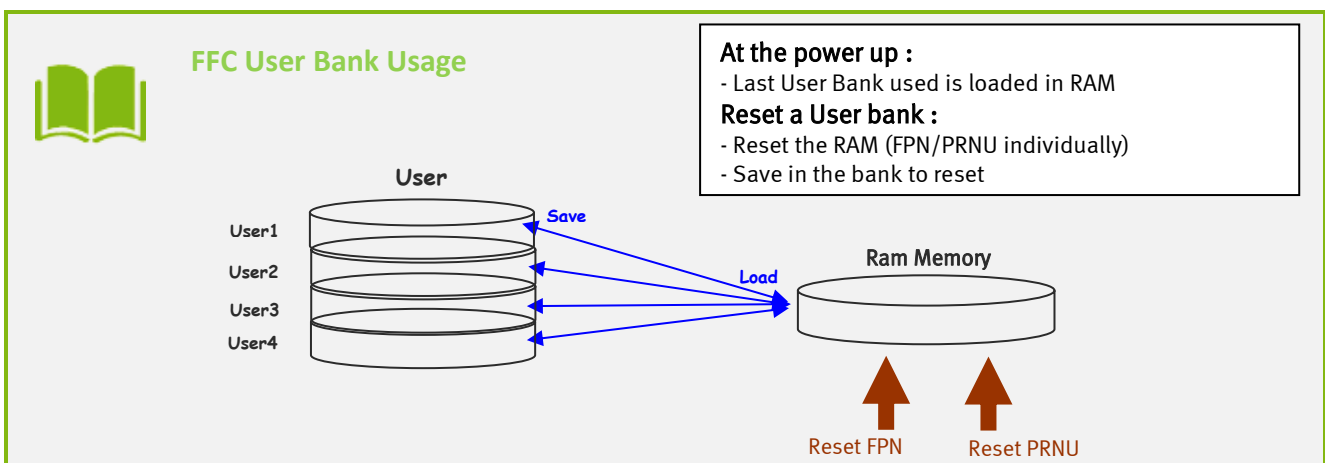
FFC User Bank Usage

At the power up :
- Last User Bank used is loaded in RAM
Reset a User bank :
- Reset the RAM (FPN/PRNU individually)
- Save in the bank to reset

User

User1
User2
User3
User4

Save

Load

Ram Memory

Reset FPN

Reset PRNU